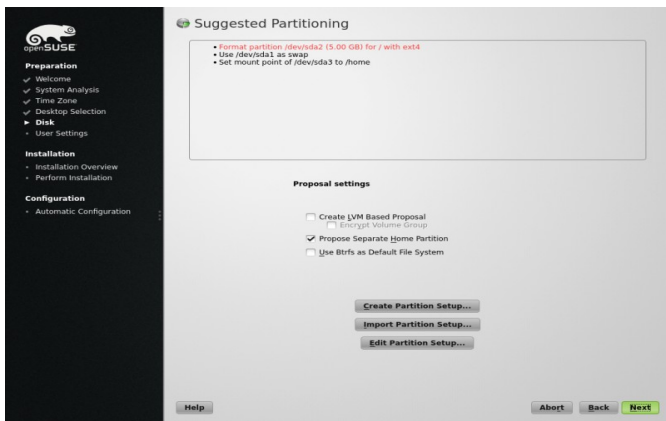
openSUSE

Preparation
Welcome
System Analysis
Time Zone
Desktop Selection
Disk
User Settings

Installation
Installation Overview
Perform Installation

Configuration
Automatic Configuration

Suggested Partitioning

• Format partition /dev/sda2 (5.00 GB) for / with ext4
• Use /dev/sda1 as swap
• Set mount point of /dev/sda3 to /home

Proposal settings

Create LVM Based Proposal
Encrypt Volume Group
Propose Separate Home Partition
Use Btrfs as Default File System

Create Partition Setup...
Import Partition Setup...
Edit Partition Setup...

Help
Abort
Back
Next